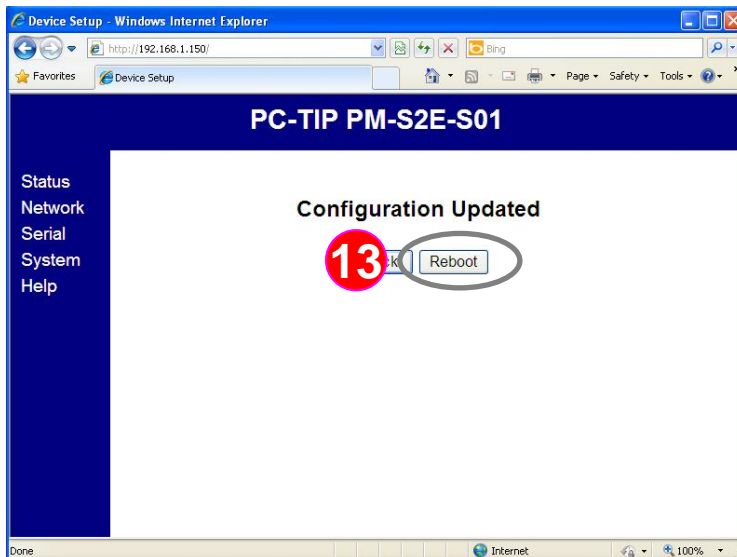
Device Setup - Windows Internet Explorer

http://192.168.1.150/

Bing

Favorites

Device Setup

Page ▾ Safety ▾ Tools ▾

PC-TIP PM-S2E-S01

Status
Network
Serial
System
Help

Configuration Updated

13

ck

Reboot

Done

Internet

100%